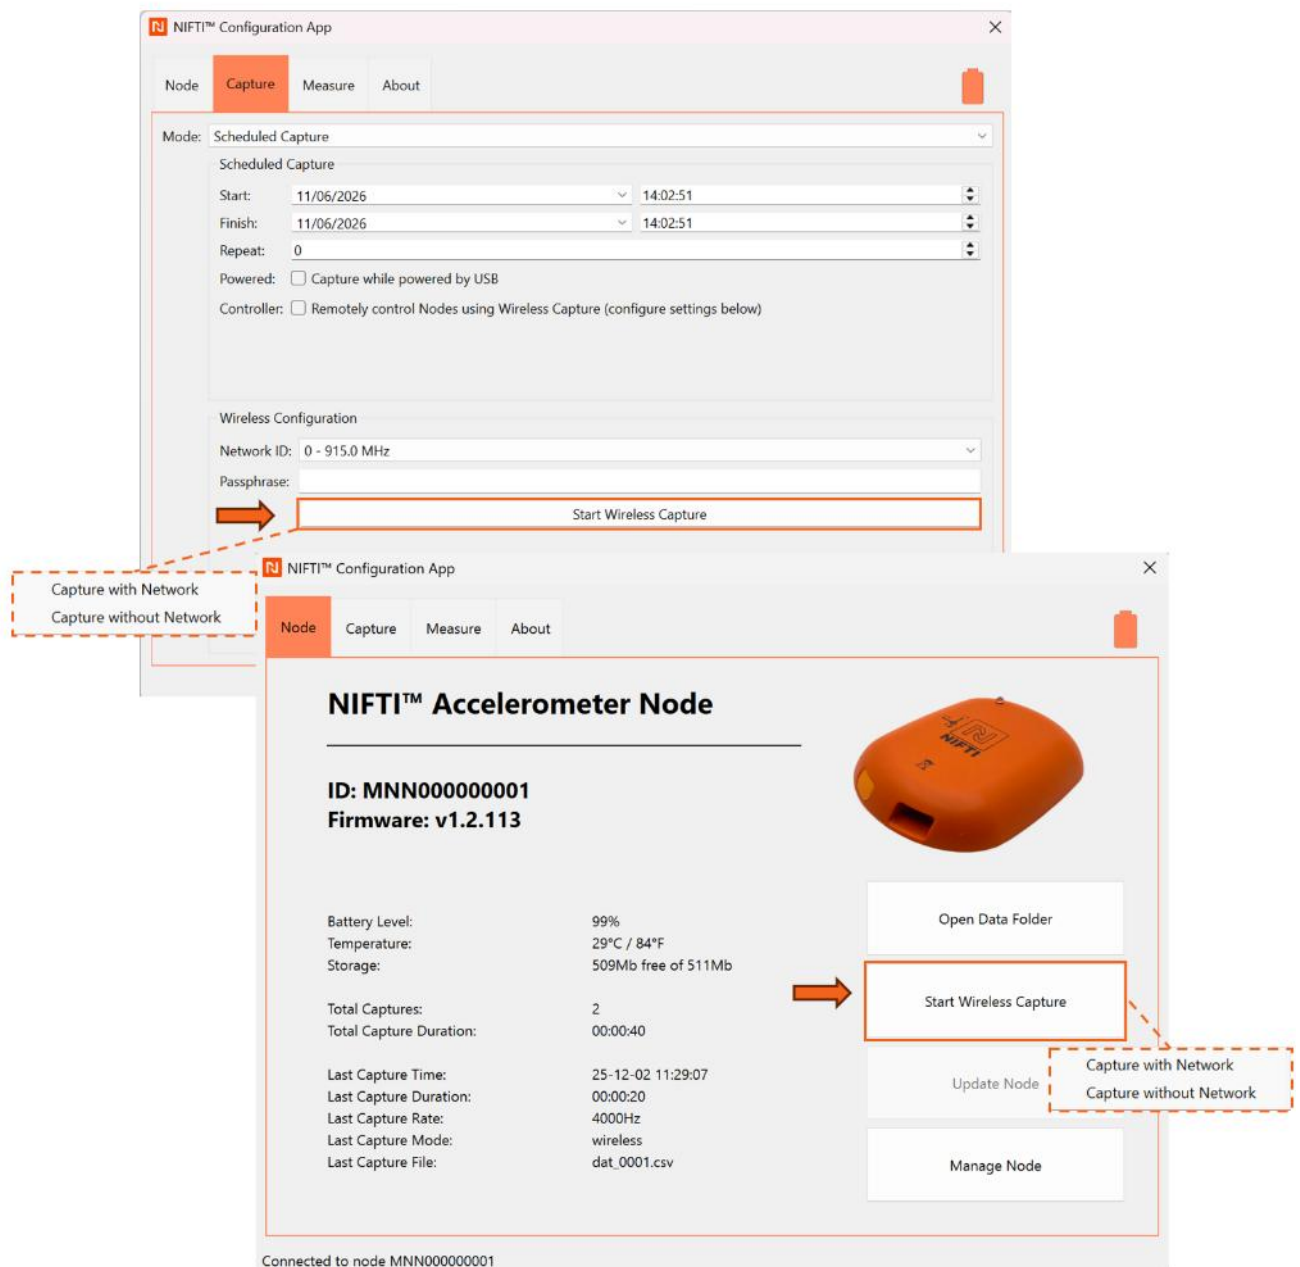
NIFTI™ Configuration App

Node | Capture | Measure | About

Mode: Scheduled Capture

Scheduled Capture

Start: 11/06/2026 14:02:51

Finish: 11/06/2026 14:02:51

Repeat: 0

Powered: Capture while powered by USB

Controller: Remotely control Nodes using Wireless Capture (configure settings below)

Wireless Configuration

Network ID: 0 - 915.0 MHz

Passphrase:

Start Wireless Capture

Capture with Network
Capture without Network

NIFTI™ Configuration App

Node | Capture | Measure | About

NIFTI™ Accelerometer Node

ID: MNN000000001
Firmware: v1.2.113

NIFTI

Battery Level: 99%
Temperature: 29°C / 84°F
Storage: 509Mb free of 511Mb

Total Captures: 2
Total Capture Duration: 00:00:40

Last Capture Time: 25-12-02 11:29:07
Last Capture Duration: 00:00:20
Last Capture Rate: 4000Hz
Last Capture Mode: wireless
Last Capture File: dat_0001.csv

Open Data Folder

Start Wireless Capture

Update Node

Capture with Network
Capture without Network

Manage Node

Connected to node MNN000000001